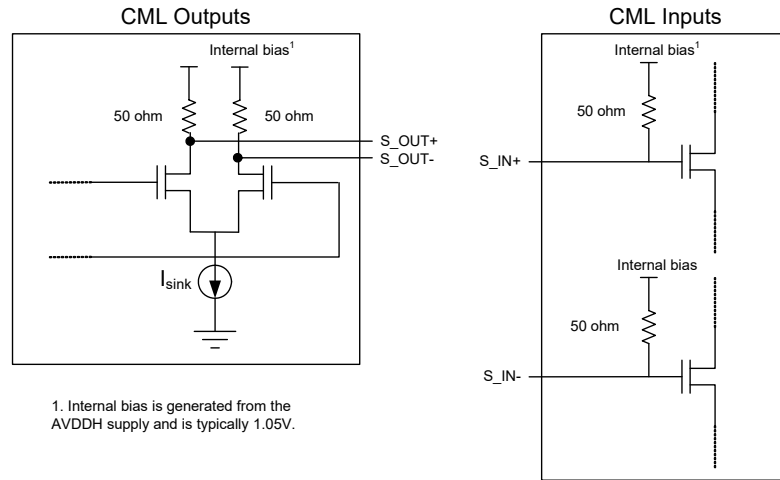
CML Outputs

Internal bias$^1$

50 ohm

50 ohm

S_OUT+

S_OUT-

$I_{sink}$

1. Internal bias is generated from the AVDDH supply and is typically 1.05V.

CML Inputs

Internal bias$^1$

50 ohm

S_IN+

Internal bias

50 ohm

S_IN-